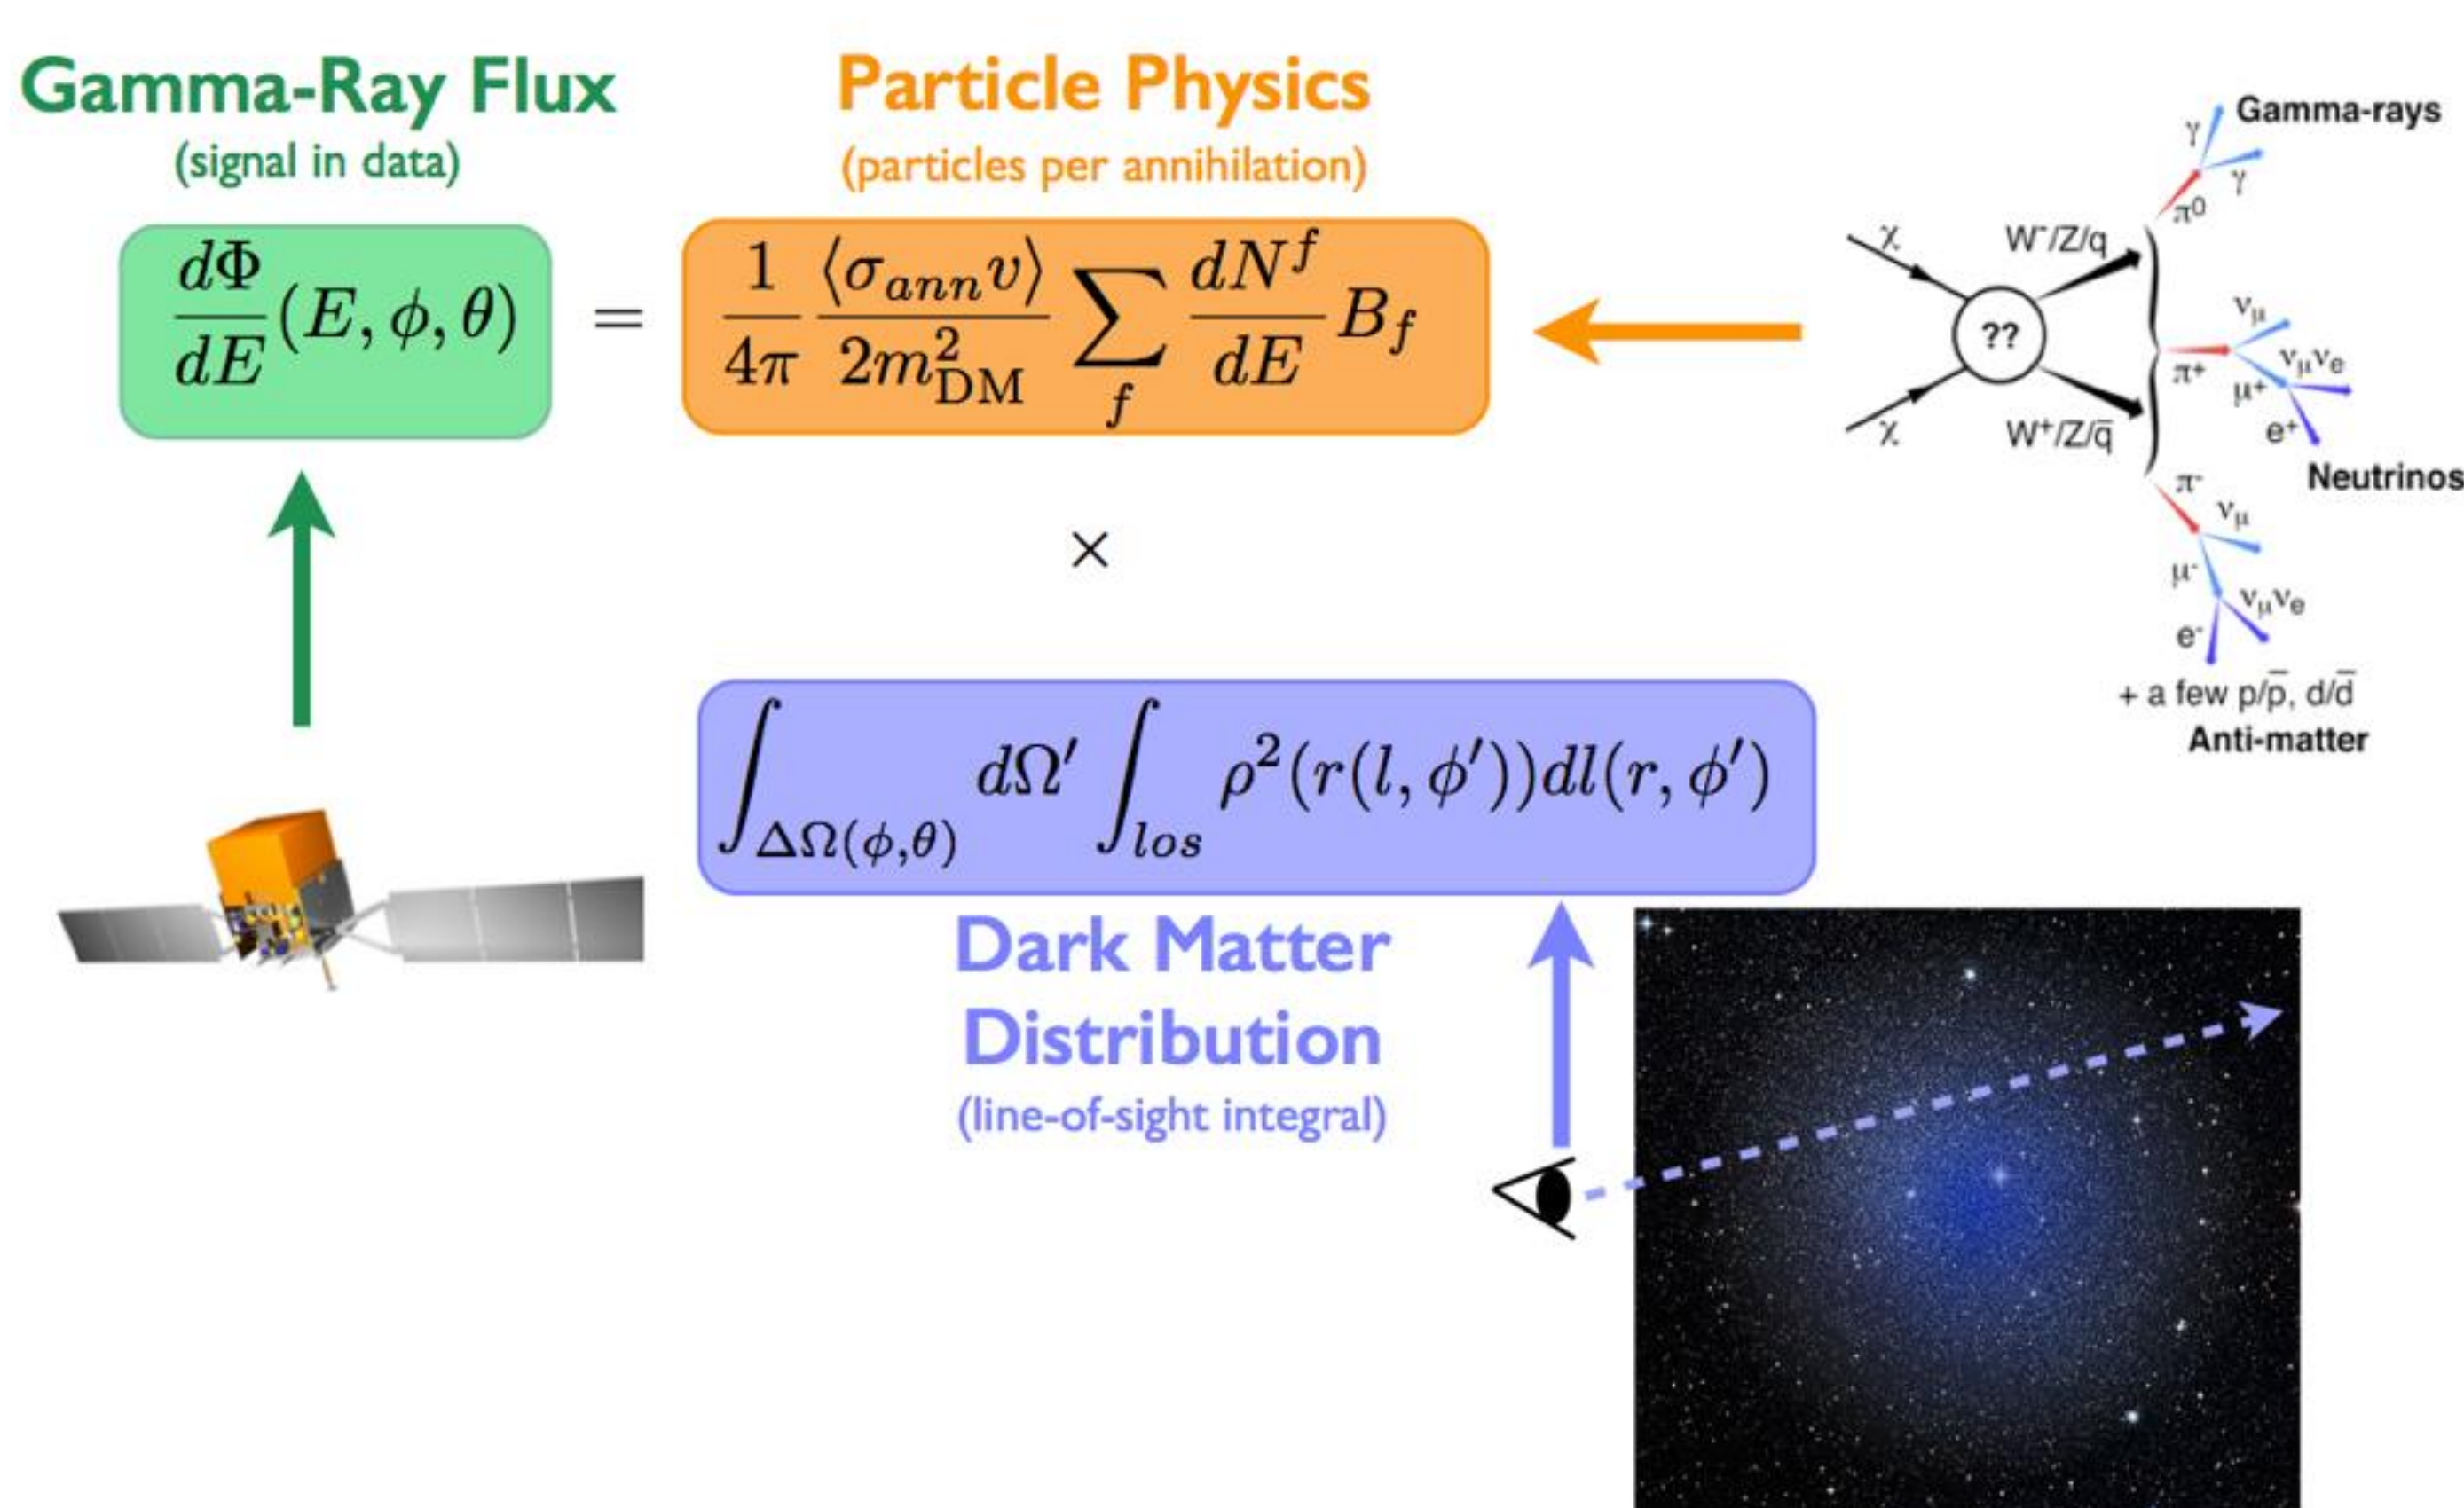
Gamma-Ray Flux
(signal in data)

Particle Physics
(particles per annihilation)

$\frac{d\Phi}{dE}(E,\phi,\theta)$ = $\frac{1}{4\pi}\frac{\langle\sigma_{ann}v\rangle}{2m_{\rm DM}^2}\sum_f \frac{dN^f}{dE}B_f$

Gamma-rays
$\gamma$ $\gamma$ $\pi^0$
$\chi$ W$^-$/Z/q
??
$\chi$ W$^+$/Z/$\bar{q}$
$\nu_\mu$ $\pi^+$ $\nu_\mu\nu_e$ $\mu^+$ $e^+$
Neutrinos
$\pi^-$ $\nu_\mu$ $\mu^-$ $\nu_\mu\nu_e$ $e^-$
+ a few p/$\bar{p}$, d/$\bar{d}$
Anti-matter

$\times$

$\int_{\Delta\Omega(\phi,\theta)} d\Omega' \int_{los} \rho^2(r(l,\phi'))dl(r,\phi')$

Dark Matter Distribution
(line-of-sight integral)